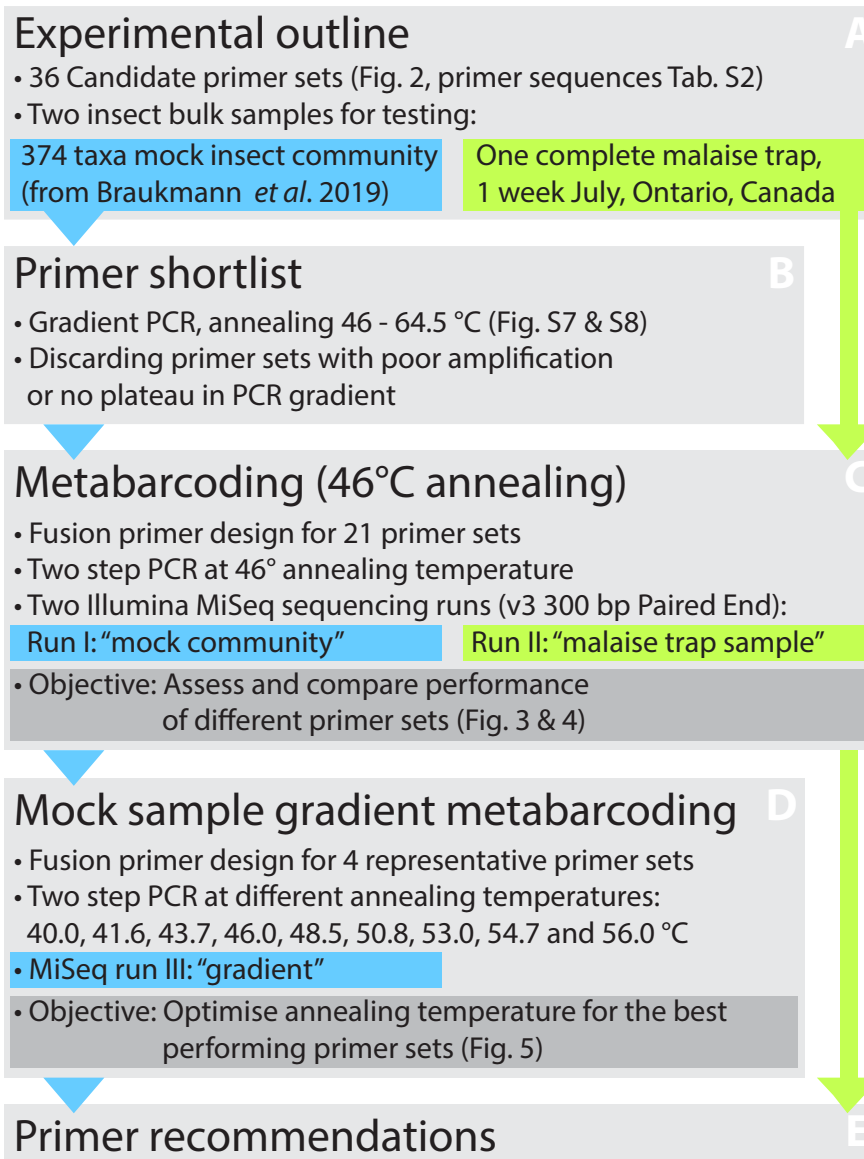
Experimental outline

A

• 36 Candidate primer sets (Fig. 2, primer sequences Tab. S2)
• Two insect bulk samples for testing:

374 taxa mock insect community (from Braukmann *et al*. 2019)

One complete malaise trap, 1 week July, Ontario, Canada

Primer shortlist

B

• Gradient PCR, annealing 46 - 64.5 °C (Fig. S7 & S8)
• Discarding primer sets with poor amplification or no plateau in PCR gradient

Metabarcoding (46°C annealing)

C

• Fusion primer design for 21 primer sets
• Two step PCR at 46° annealing temperature
• Two Illumina MiSeq sequencing runs (v3 300 bp Paired End):

Run I: "mock community"

Run II: "malaise trap sample"

• Objective: Assess and compare performance of different primer sets (Fig. 3 & 4)

Mock sample gradient metabarcoding

D

• Fusion primer design for 4 representative primer sets
• Two step PCR at different annealing temperatures: 40.0, 41.6, 43.7, 46.0, 48.5, 50.8, 53.0, 54.7 and 56.0 °C
• MiSeq run III: "gradient"
• Objective: Optimise annealing temperature for the best performing primer sets (Fig. 5)

Primer recommendations

E